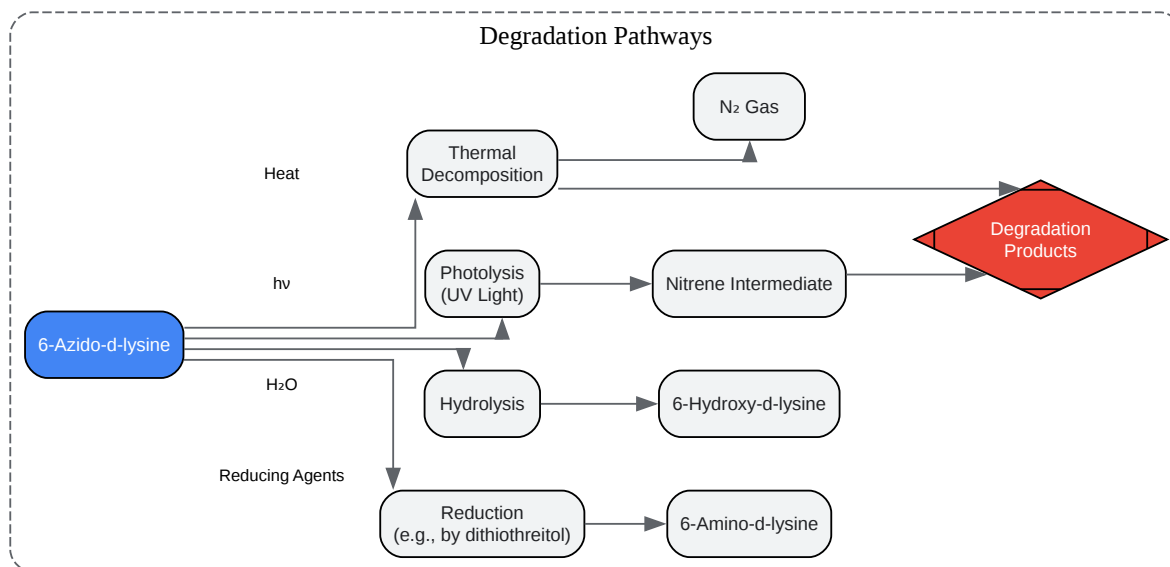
Degradation Pathways

$N_2$ Gas

Heat

Thermal Decomposition

Degradation Products

hν

Photolysis (UV Light)

Nitrene Intermediate

6-Azido-d-lysine

$H_2O$

Hydrolysis

6-Hydroxy-d-lysine

Reducing Agents

Reduction (e.g., by dithiothreitol)

6-Amino-d-lysine